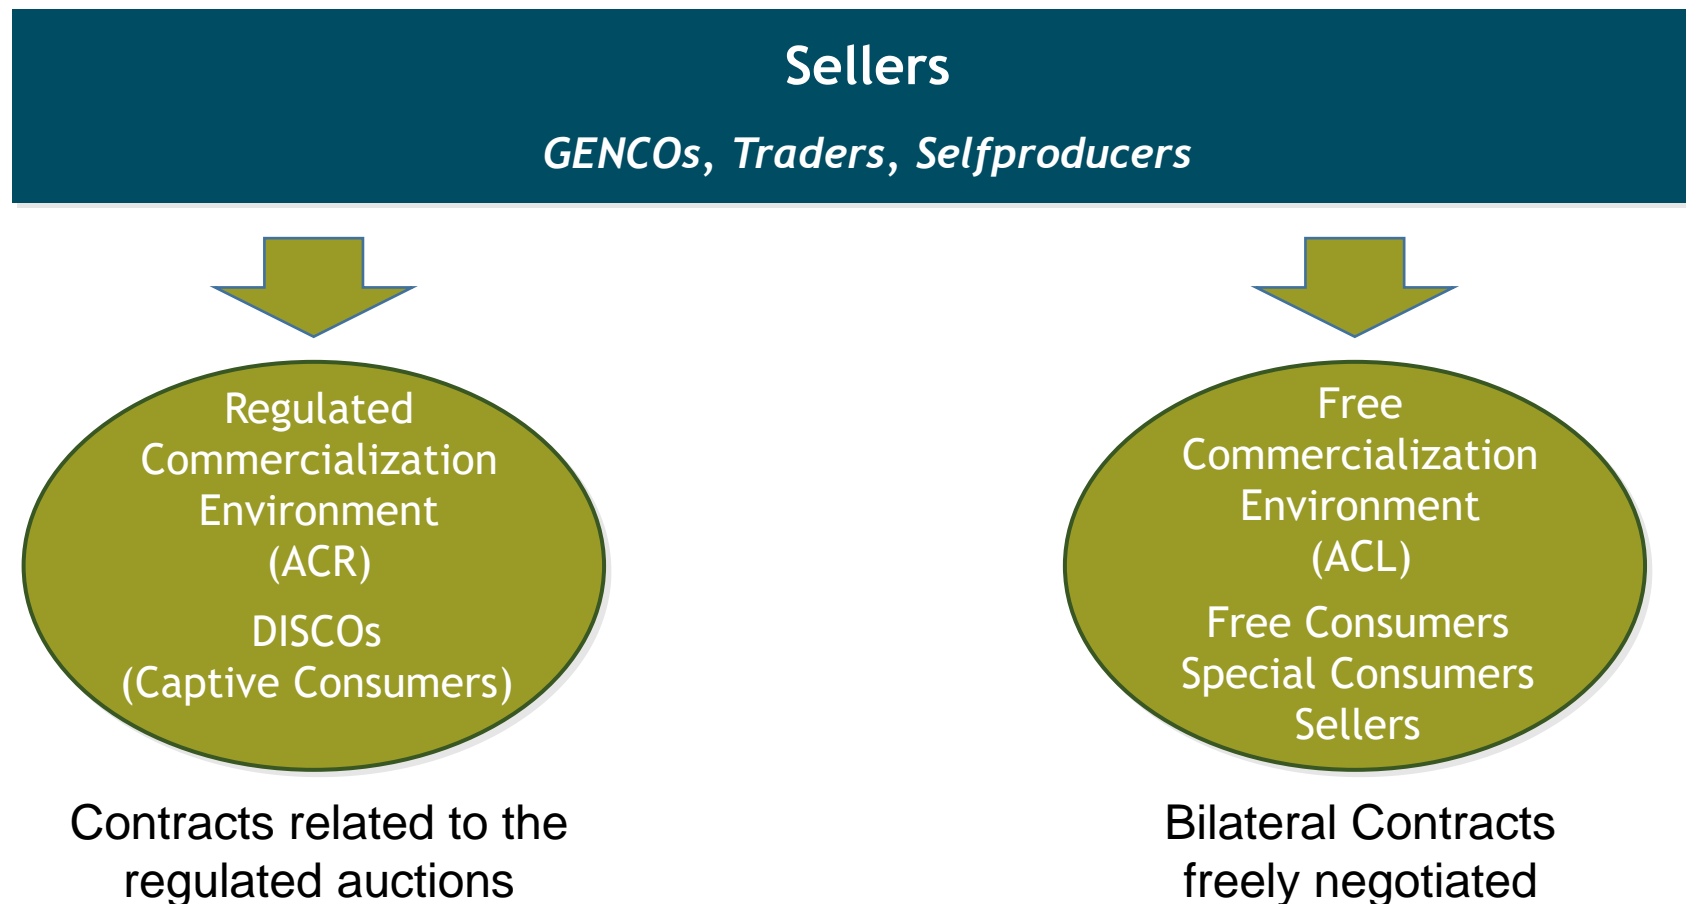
Sellers

GENCOs, Traders, Selfproducers

Regulated Commercialization Environment (ACR)

DISCOs (Captive Consumers)

Free Commercialization Environment (ACL)

Free Consumers
Special Consumers
Sellers

Contracts related to the regulated auctions

Bilateral Contracts freely negotiated